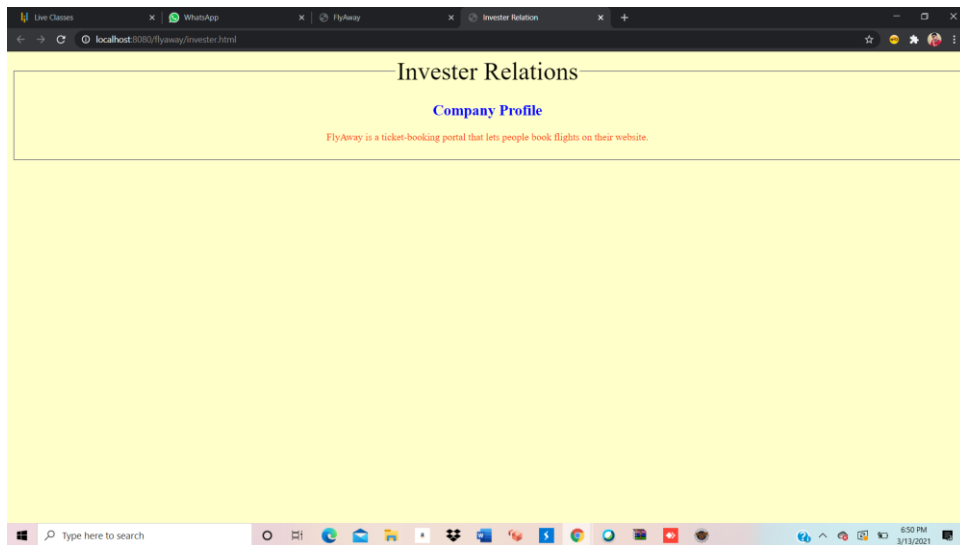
Live Classes
WhatsApp
FlyAway
Invester Relation
localhost:8080/flyaway/invester.html

Invester Relations

Company Profile

FlyAway is a ticket-booking portal that lets people book flights on their website.

Type here to search
6:50 PM
3/13/2021